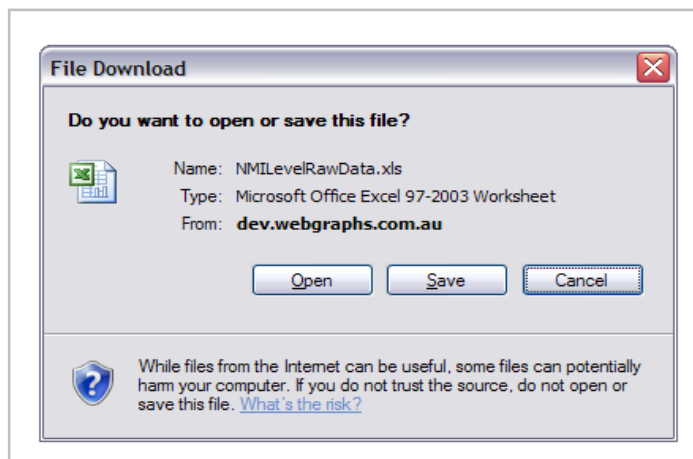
File Download

Do you want to open or save this file?

Name: NMILevelRawData.xls
Type: Microsoft Office Excel 97-2003 Worksheet
From: dev.webgraphs.com.au

Open Save Cancel

While files from the Internet can be useful, some files can potentially harm your computer. If you do not trust the source, do not open or save this file. What's the risk?